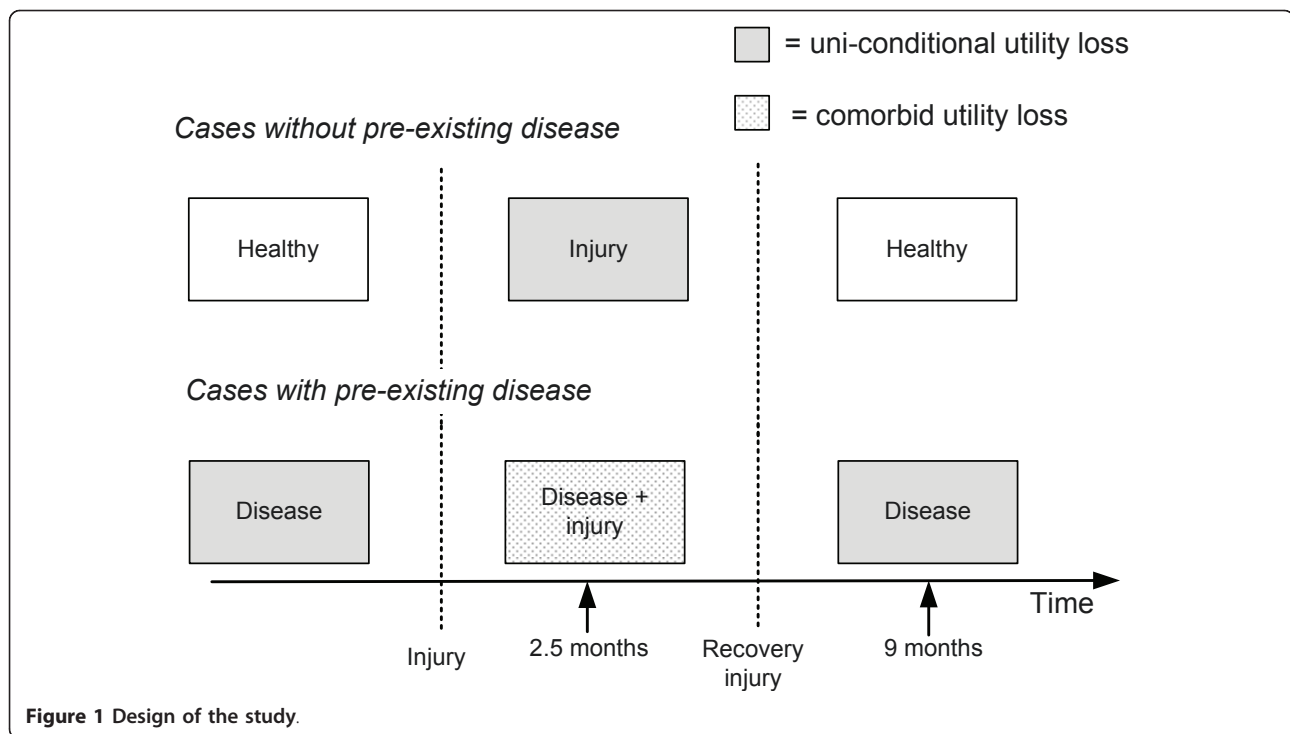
= uni-conditional utility loss

= comorbid utility loss

Cases without pre-existing disease

Healthy

Injury

Healthy

Cases with pre-existing disease

Disease

Disease + injury

Disease

Time

Injury

2.5 months

Recovery injury

9 months

Figure 1 Design of the study.